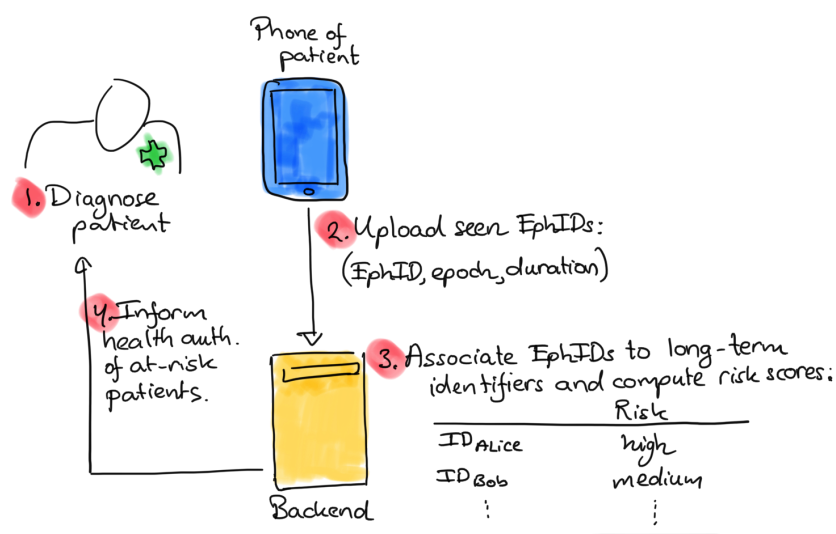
Phone of patient

1. Diagnose patient

2. Upload seen EphIDs: (EphID, epoch, duration)

4. Inform health auth. of at-risk patients.

3. Associate EphIDs to long-term identifiers and compute risk scores:

| | Risk |
|---|---|
| $ID_{Alice}$ | high |
| $ID_{Bob}$ | medium |
| ⋮ | ⋮ |

Backend